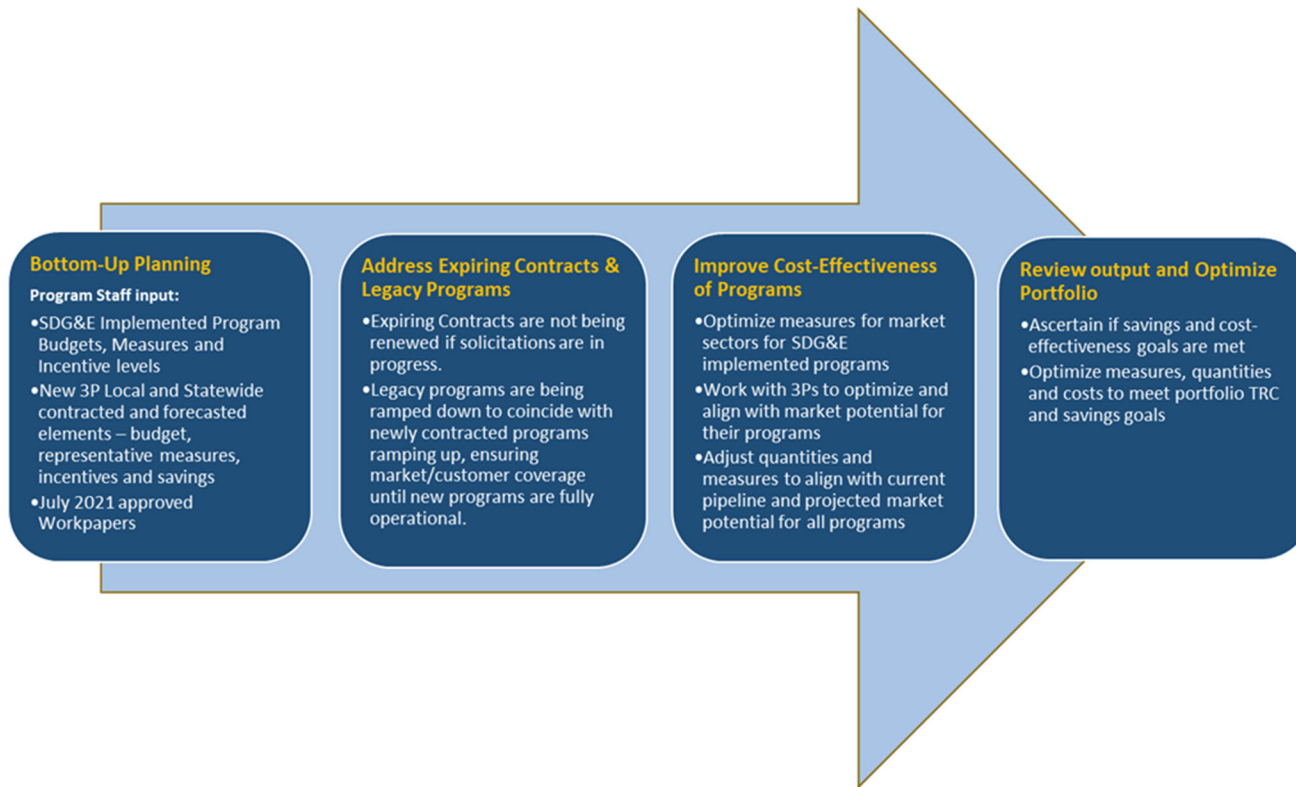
Bottom-Up Planning

Program Staff input:

•SDG&E Implemented Program Budgets, Measures and Incentive levels
•New 3P Local and Statewide contracted and forecasted elements – budget, representative measures, incentives and savings
•July 2021 approved Workpapers

Address Expiring Contracts & Legacy Programs

•Expiring Contracts are not being renewed if solicitations are in progress.
•Legacy programs are being ramped down to coincide with newly contracted programs ramping up, ensuring market/customer coverage until new programs are fully operational.

Improve Cost-Effectiveness of Programs

•Optimize measures for market sectors for SDG&E implemented programs
•Work with 3Ps to optimize and align with market potential for their programs
•Adjust quantities and measures to align with current pipeline and projected market potential for all programs

Review output and Optimize Portfolio

•Ascertain if savings and cost-effectiveness goals are met
•Optimize measures, quantities and costs to meet portfolio TRC and savings goals